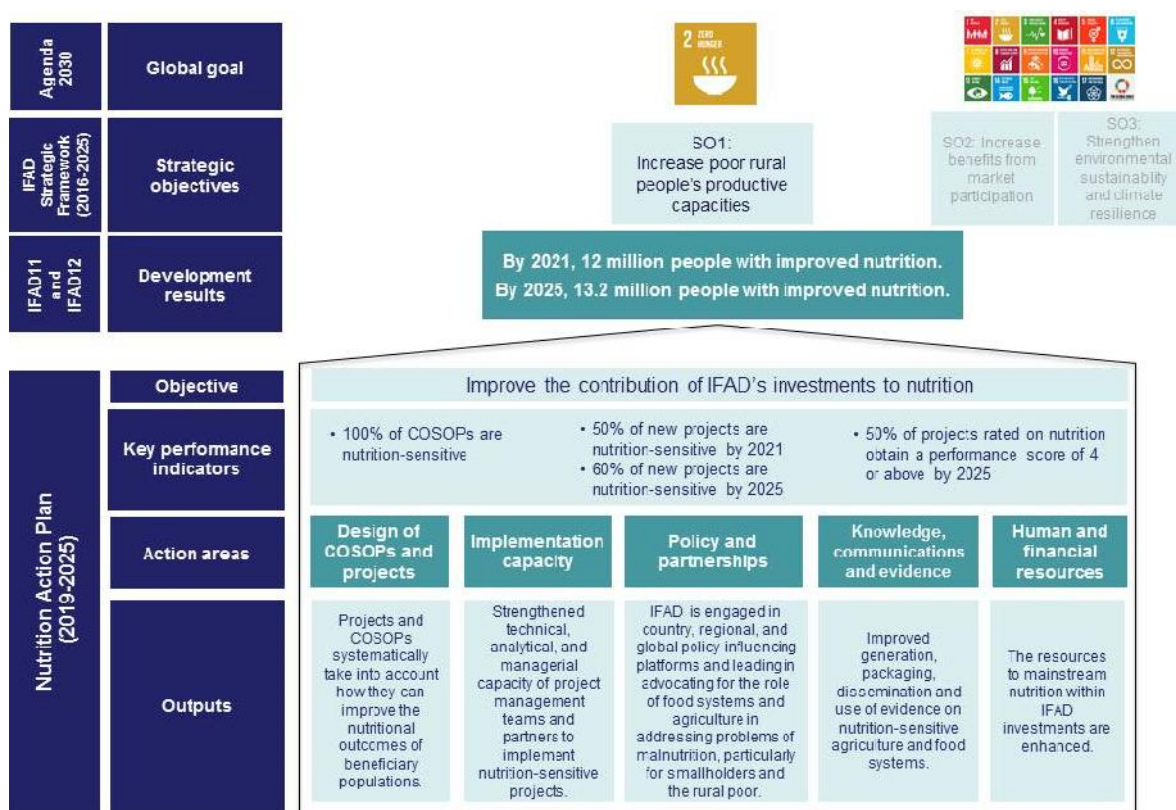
Agenda 2030

Global goal

2 ZERO HUNGER

IFAD Strategic Framework (2016-2025)

Strategic objectives

SO1: Increase poor rural people's productive capacities

SO2: Increase benefits from market participation

SO3: Strengthen environmental sustainability and climate resilience

IFAD11 and IFAD12

Development results

By 2021, 12 million people with improved nutrition.
By 2025, 13.2 million people with improved nutrition.

Nutrition Action Plan (2019-2025)

Objective

Improve the contribution of IFAD's investments to nutrition

Key performance indicators

• 100% of COSOPs are nutrition-sensitive

• 50% of new projects are nutrition-sensitive by 2021
• 60% of new projects are nutrition-sensitive by 2025

• 50% of projects rated on nutrition obtain a performance score of 4 or above by 2025

Action areas

| Design of COSOPs and projects | Implementation capacity | Policy and partnerships | Knowledge, communications and evidence | Human and financial resources |
|---|---|---|---|---|
| Projects and COSOPs systematically take into account how they can improve the nutritional outcomes of beneficiary populations. | Strengthened technical, analytical, and managerial capacity of project management teams and partners to implement nutrition-sensitive projects. | IFAD is engaged in country, regional, and global policy influencing platforms and leading in advocating for the role of food systems and agriculture in addressing problems of malnutrition, particularly for smallholders and the rural poor. | Improved generation, packaging, dissemination and use of evidence on nutrition-sensitive agriculture and food systems. | The resources to mainstream nutrition within IFAD investments are enhanced. |

Outputs